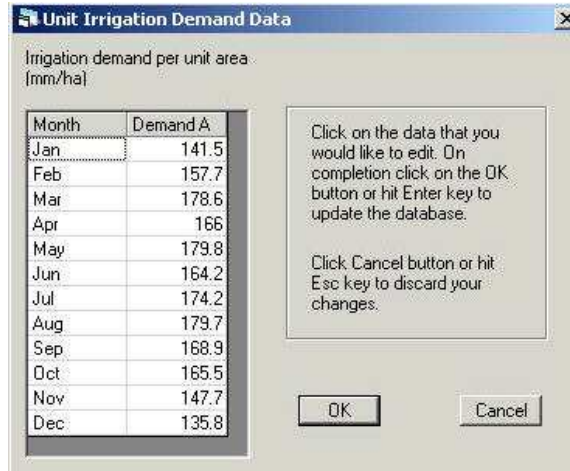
Unit Irrigation Demand Data

×

Irrigation demand per unit area (mm/ha)

| Month | Demand A |
|---|---|
| Jan | 141.5 |
| Feb | 157.7 |
| Mar | 178.6 |
| Apr | 166 |
| May | 179.8 |
| Jun | 164.2 |
| Jul | 174.2 |
| Aug | 179.7 |
| Sep | 168.9 |
| Oct | 165.5 |
| Nov | 147.7 |
| Dec | 135.8 |

Click on the data that you would like to edit. On completion click on the OK button or hit Enter key to update the database.

Click Cancel button or hit Esc key to discard your changes.

OK

Cancel